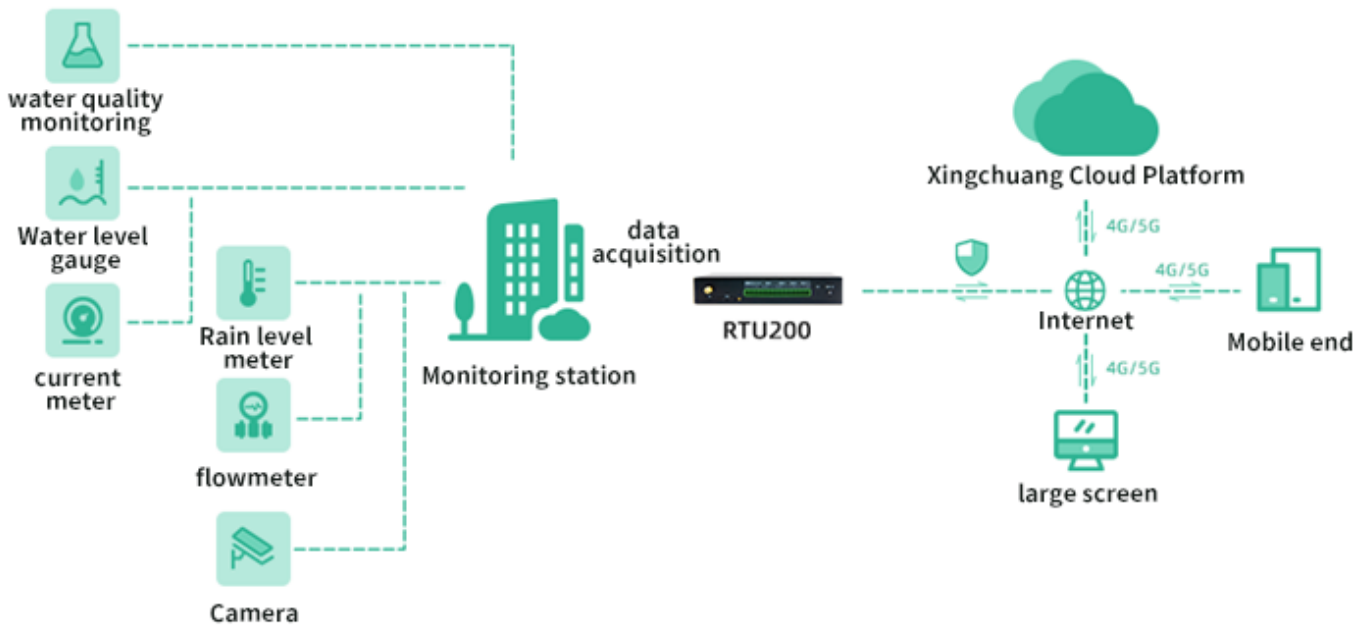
water quality monitoring

Water level gauge

current meter

Rain level meter

flowmeter

Camera

Monitoring station

data acquisition

RTU200

Xingchuang Cloud Platform

4G/5G

4G/5G

Internet

Mobile end

4G/5G

large screen